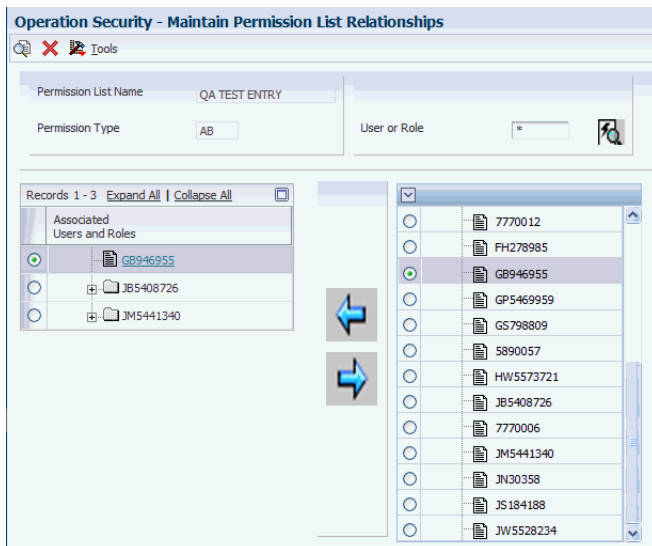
Operation Security - Maintain Permission List Relationships

Tools

Permission List Name QA TEST ENTRY

Permission Type AB

User or Role *

Records 1 - 3 Expand All | Collapse All

| | Associated Users and Roles |
|---|---|
| | GB946955 |
| | JB5408726 |
| | JM5441340 |

7770012
FH278985
GB946955
GP5469959
GS798809
5890057
HW5573721
JB5408726
7770006
JM5441340
JN30358
JS184188
JW5528234